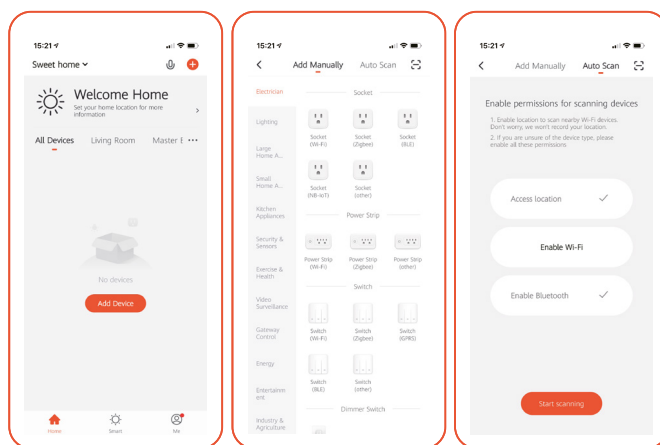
15:21

Sweet home

Welcome Home
Set your home location for more information

All Devices Living Room Master B ···

No devices

Add Device

Home Smart Me

15:21

Add Manually Auto Scan

Electrician
Lighting
Large Home A...
Small Home A...
Kitchen Appliances
Security & Sensors
Exercise & Health
Video Surveillance
Gateway Control
Energy
Entertainment
Industry & Agriculture

Socket

Socket (Wi-Fi)
Socket (Zigbee)
Socket (BLE)
Socket (NB-IoT)
Socket (other)

Power Strip

Power Strip (Wi-Fi)
Power Strip (Zigbee)
Power Strip (other)

Switch

Switch (Wi-Fi)
Switch (Zigbee)
Switch (GPRS)
Switch (BLE)
Switch (other)

Dimmer Switch

15:21

Add Manually Auto Scan

Enable permissions for scanning devices

1. Enable location to scan nearby Wi-Fi devices. Don't worry, we won't record your location.
2. If you are unsure of the device type, please enable all these permissions.

Access location ✓

Enable Wi-Fi

Enable Bluetooth ✓

Start scanning